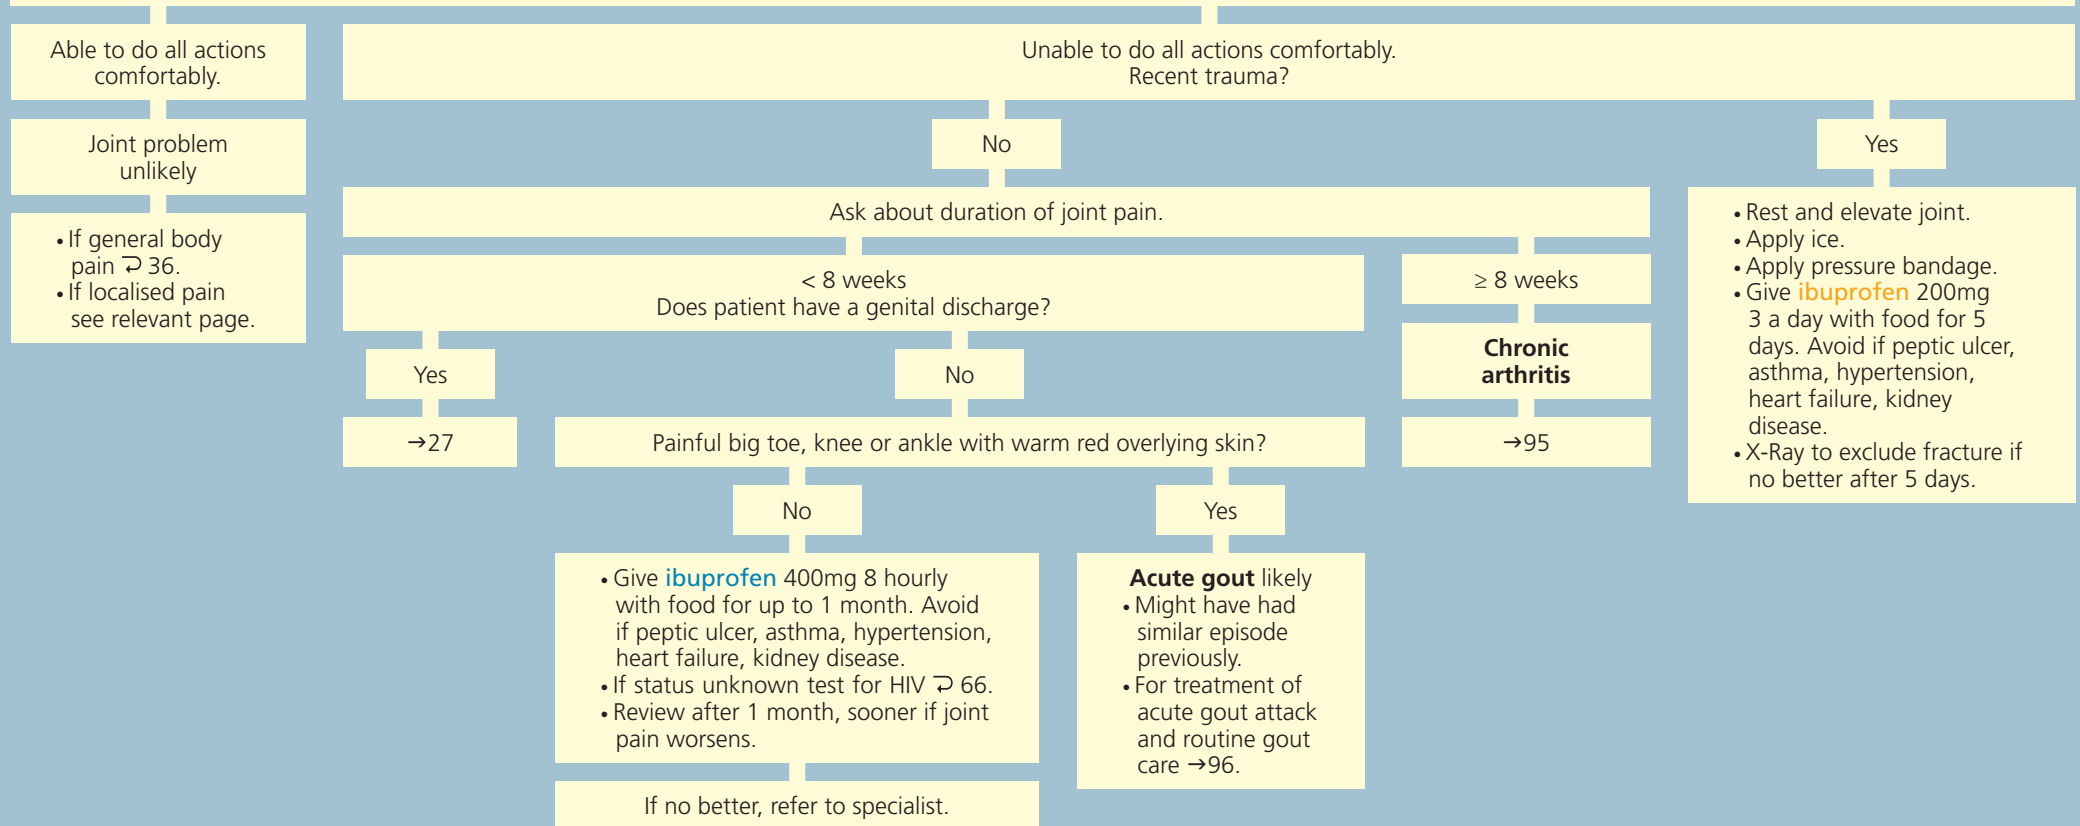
Able to do all actions comfortably.

Joint problem unlikely

• If general body pain ⮌ 36.
• If localised pain see relevant page.

Unable to do all actions comfortably. Recent trauma?

No

Ask about duration of joint pain.

< 8 weeks
Does patient have a genital discharge?

Yes

→27

No

Painful big toe, knee or ankle with warm red overlying skin?

No

• Give ibuprofen 400mg 8 hourly with food for up to 1 month. Avoid if peptic ulcer, asthma, hypertension, heart failure, kidney disease.
• If status unknown test for HIV ⮌ 66.
• Review after 1 month, sooner if joint pain worsens.

If no better, refer to specialist.

Yes

**Acute gout** likely
• Might have had similar episode previously.
• For treatment of acute gout attack and routine gout care →96.

≥ 8 weeks

**Chronic arthritis**

→95

Yes

• Rest and elevate joint.
• Apply ice.
• Apply pressure bandage.
• Give ibuprofen 200mg 3 a day with food for 5 days. Avoid if peptic ulcer, asthma, hypertension, heart failure, kidney disease.
• X-Ray to exclude fracture if no better after 5 days.